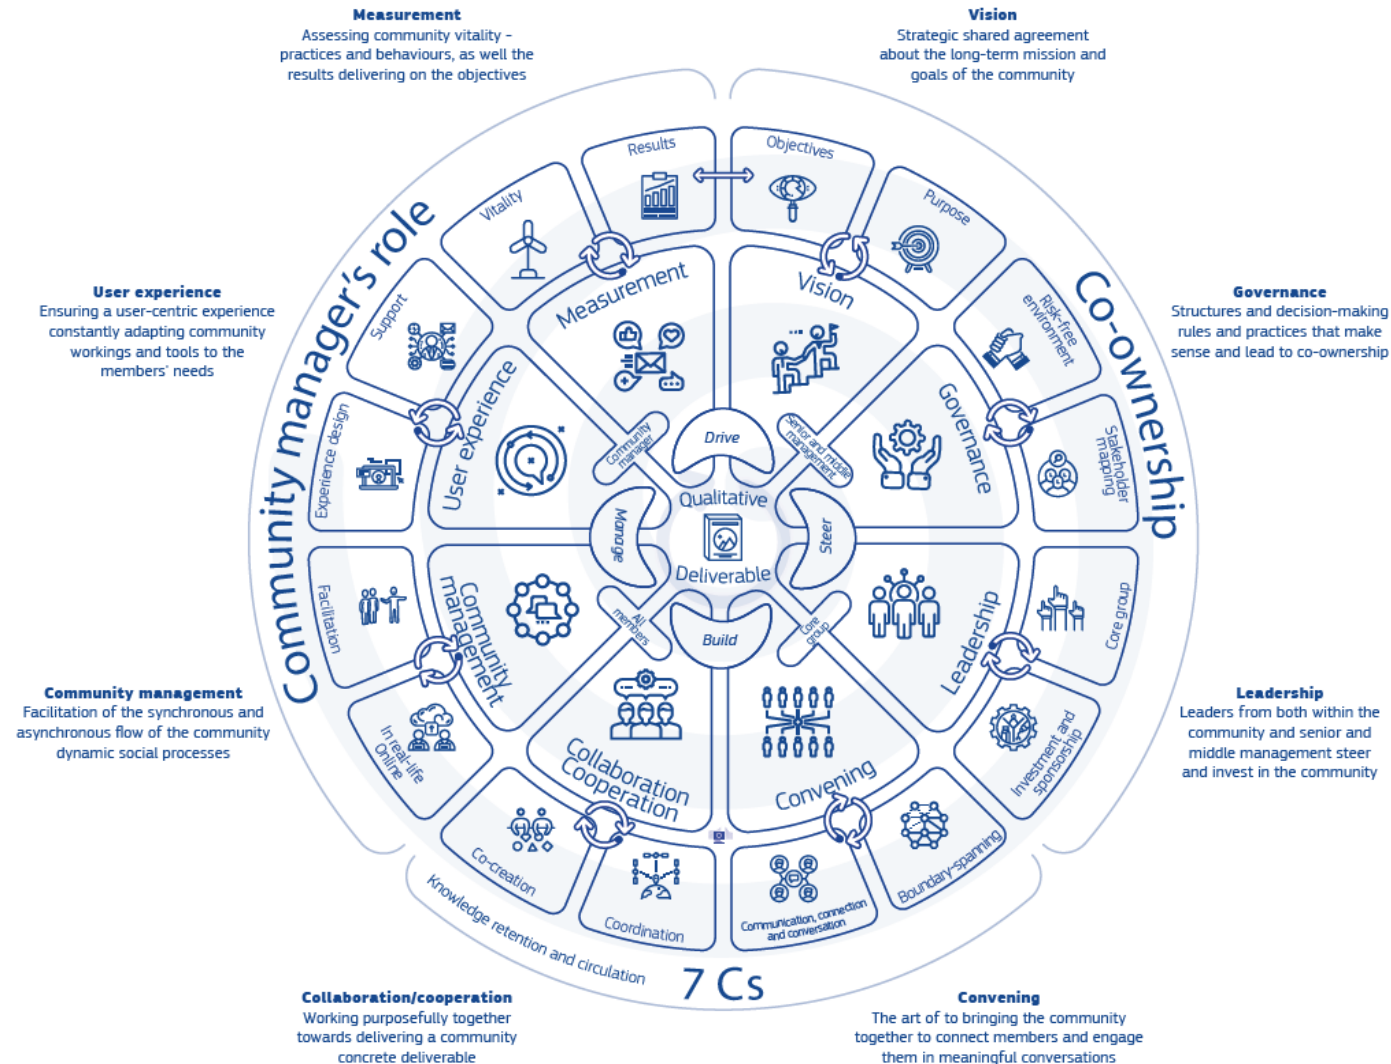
**Measurement**
Assessing community vitality – practices and behaviours, as well the results delivering on the objectives

**Vision**
Strategic shared agreement about the long-term mission and goals of the community

**User experience**
Ensuring a user-centric experience constantly adapting community workings and tools to the members' needs

**Governance**
Structures and decision-making rules and practices that make sense and lead to co-ownership

**Community management**
Facilitation of the synchronous and asynchronous flow of the community dynamic social processes

**Leadership**
Leaders from both within the community and senior and middle management steer and invest in the community

**Collaboration/cooperation**
Working purposefully together towards delivering a community concrete deliverable

**Convening**
The art of to bringing the community together to connect members and engage them in meaningful conversations

Community manager's role

Co-ownership

7 Cs

Results
Objectives
Vitality
Purpose
Support
Risk-free environment
Experience design
Stakeholder mapping
Facilitation
Core group
In real-life Online
Investment and sponsorship
Co-creation
Boundary-spanning
Coordination
Communication, connection and conversation
Knowledge retention and circulation

Measurement
Vision
User experience
Governance
Community management
Leadership
Collaboration Cooperation
Convening

Community manager
Senior and middle management
All members
Core group

Drive
Manage
Steer
Build

Qualitative
Deliverable